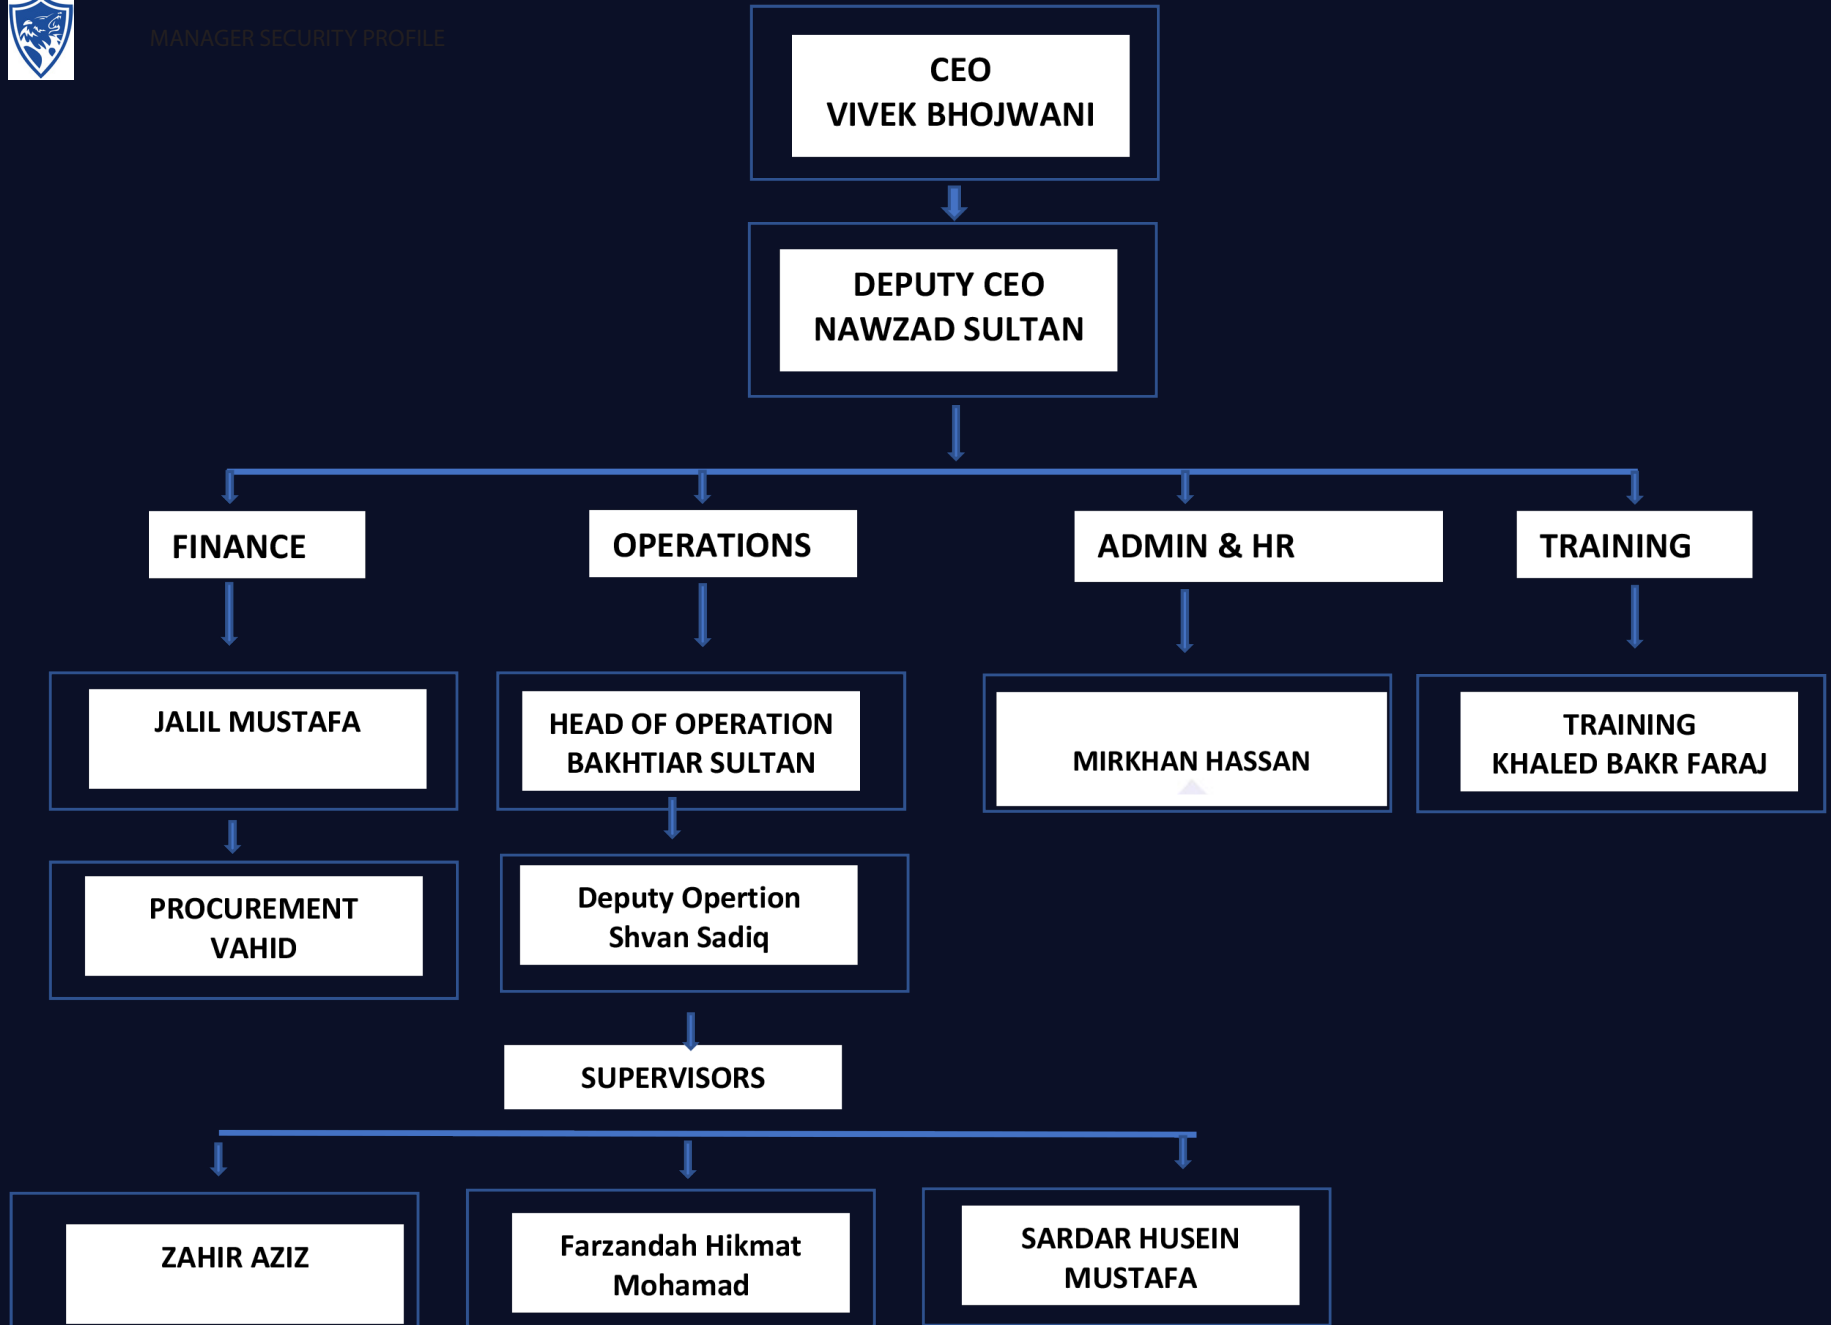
MANAGER SECURITY PROFILE

CEO
VIVEK BHOJWANI

DEPUTY CEO
NAWZAD SULTAN

FINANCE

OPERATIONS

ADMIN & HR

TRAINING

JALIL MUSTAFA

HEAD OF OPERATION
BAKHTIAR SULTAN

MIRKHAN HASSAN

TRAINING
KHALED BAKR FARAJ

PROCUREMENT
VAHID

Deputy Opertion
Shvan Sadiq

SUPERVISORS

ZAHIR AZIZ

Farzandah Hikmat
Mohamad

SARDAR HUSEIN
MUSTAFA